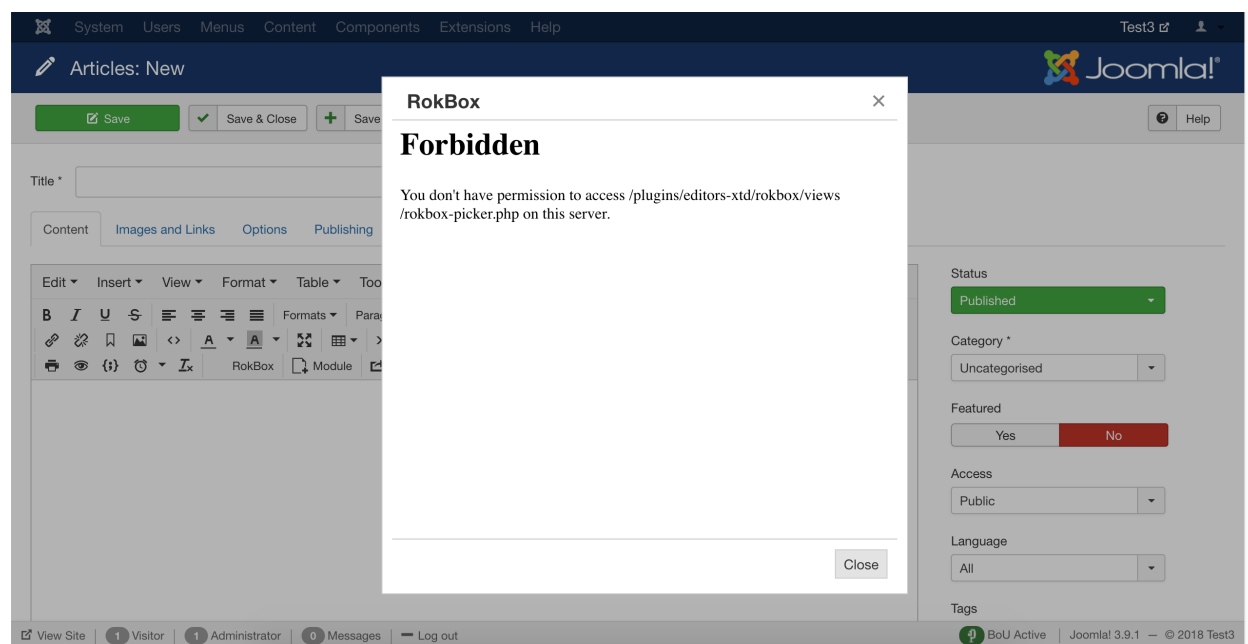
System Users Menus Content Components Extensions Help

Test3

Articles: New

Joomla!®

Save

Save & Close

Save

Help

Title *

Content Images and Links Options Publishing

Edit Insert View Format Table Too

Formats Parag

RokBox Module

RokBox

Forbidden

You don't have permission to access /plugins/editors-xtd/rokbox/views/rokbox-picker.php on this server.

Close

Status

Published

Category *

Uncategorised

Featured

Yes No

Access

Public

Language

All

Tags

View Site | 1 Visitor | 1 Administrator | 0 Messages | Log out

BoU Active | Joomla! 3.9.1 — © 2018 Test3